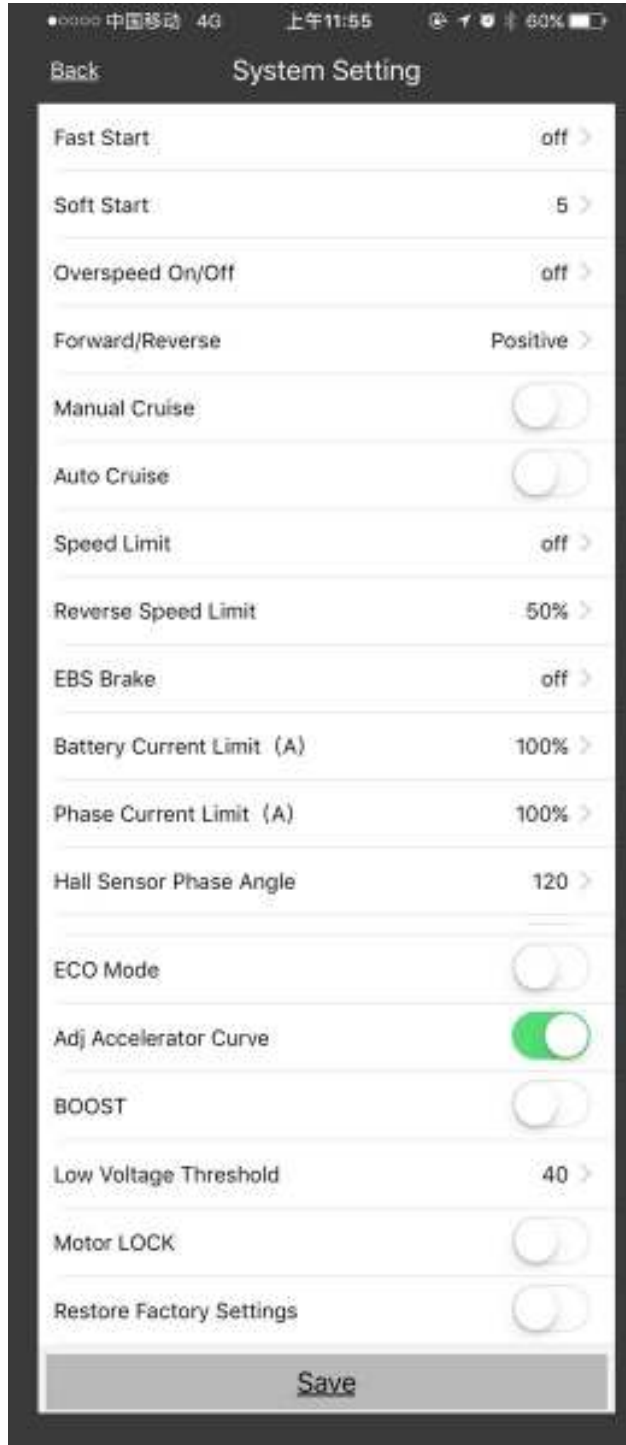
●○○○○ 中国移动 4G 上午11:55 60%

Back System Setting

Fast Start off

Soft Start 5

Overspeed On/Off off

Forward/Reverse Positive

Manual Cruise

Auto Cruise

Speed Limit off

Reverse Speed Limit 50%

EBS Brake off

Battery Current Limit（A） 100%

Phase Current Limit（A） 100%

Hall Sensor Phase Angle 120

ECO Mode

Adj Accelerator Curve

BOOST

Low Voltage Threshold 40

Motor LOCK

Restore Factory Settings

Save